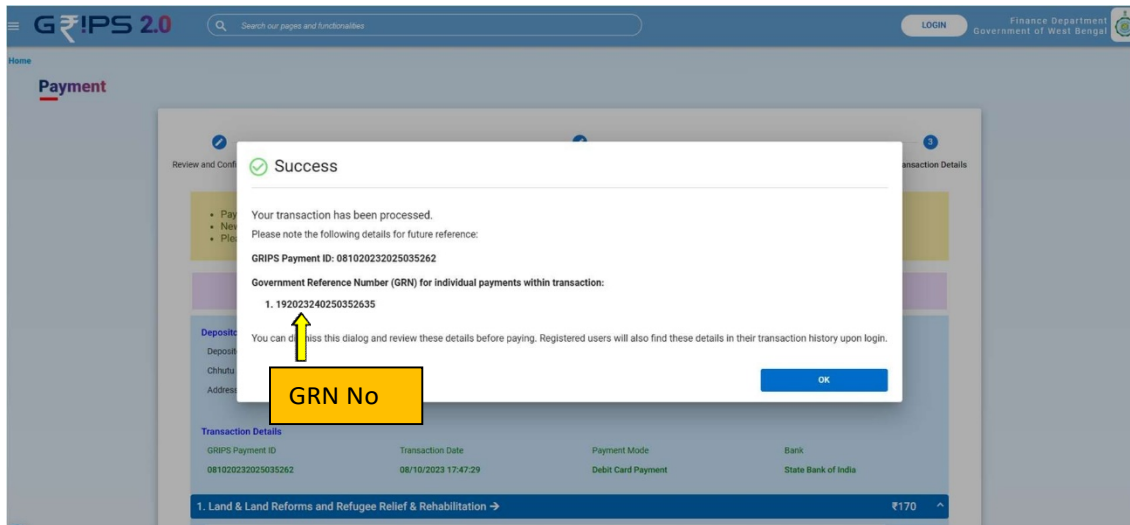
G₹IPS 2.0

Search our pages and functionalities

LOGIN

Finance Department
Government of West Bengal

Home

Payment

Review and Confi

ansaction Details

3

• Pay
• Nev
• Ple

Deposito
Deposit
Chhutu
Address

Success

Your transaction has been processed.

Please note the following details for future reference:

GRIPS Payment ID: 081020232025035262

Government Reference Number (GRN) for individual payments within transaction:

1. 192023240250352635

You can di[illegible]miss this dialog and review these details before paying. Registered users will also find these details in their transaction history upon login.

OK

GRN No

Transaction Details

| GRIPS Payment ID | Transaction Date | Payment Mode | Bank |
|---|---|---|---|
| 081020232025035262 | 08/10/2023 17:47:29 | Debit Card Payment | State Bank of India |

1. Land & Land Reforms and Refugee Relief & Rehabilitation →

₹170